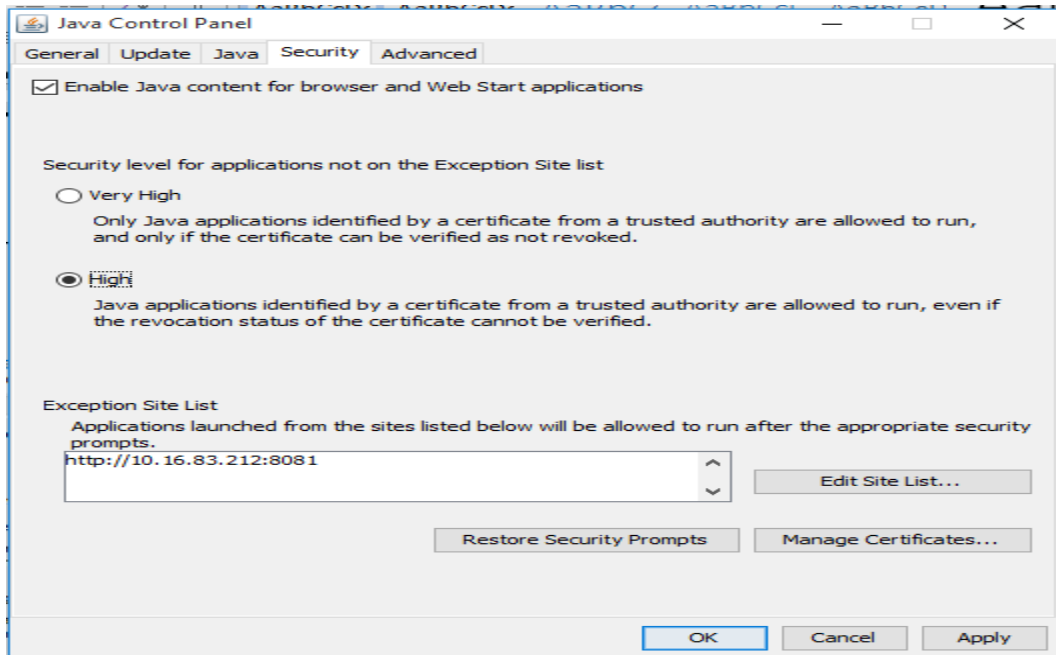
Java Control Panel

General Update Java Security Advanced

Enable Java content for browser and Web Start applications

Security level for applications not on the Exception Site list

Very High

Only Java applications identified by a certificate from a trusted authority are allowed to run, and only if the certificate can be verified as not revoked.

High

Java applications identified by a certificate from a trusted authority are allowed to run, even if the revocation status of the certificate cannot be verified.

Exception Site List

Applications launched from the sites listed below will be allowed to run after the appropriate security prompts.

http://10.16.83.212:8081

Edit Site List...

Restore Security Prompts

Manage Certificates...

OK

Cancel

Apply